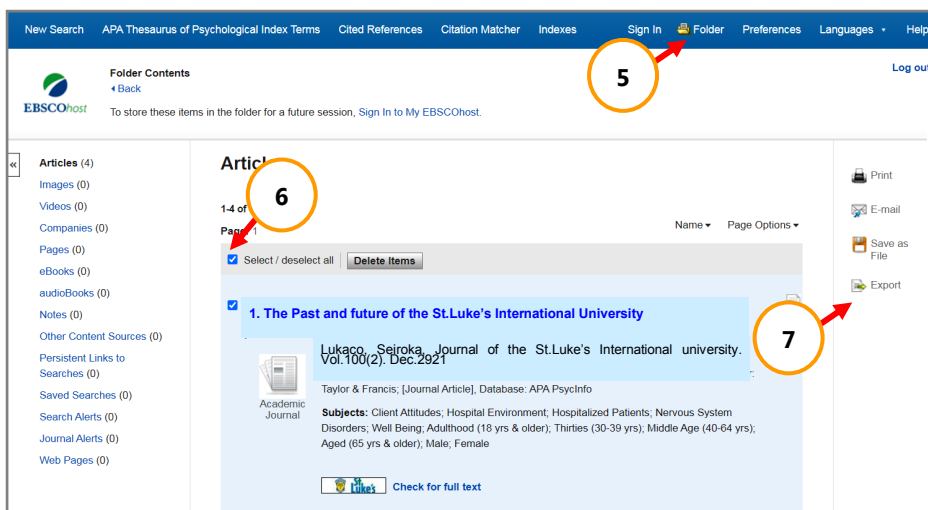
New Search APA Thesaurus of Psychological Index Terms Cited References Citation Matcher Indexes Sign In Folder Preferences Languages Help

5

EBSCOhost

Folder Contents
Back
To store these items in the folder for a future session, Sign In to My EBSCOhost.

Log out

«

Articles (4)
Images (0)
Videos (0)
Companies (0)
Pages (0)
eBooks (0)
audioBooks (0)
Notes (0)
Other Content Sources (0)
Persistent Links to Searches (0)
Saved Searches (0)
Search Alerts (0)
Journal Alerts (0)
Web Pages (0)

Artic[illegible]

6

1-4 of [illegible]
Pag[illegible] 1

Name ▾ Page Options ▾

Select / deselect all Delete Items

1. The Past and future of the St.Luke's International University

Lukaco, Seiroka, Journal of the St.Luke's International university. Vol.100(2). Dec.2921

Academic Journal

Taylor & Francis; [Journal Article], Database: APA PsycInfo

Subjects: Client Attitudes; Hospital Environment; Hospitalized Patients; Nervous System Disorders; Well Being; Adulthood (18 yrs & older); Thirties (30-39 yrs); Middle Age (40-64 yrs); Aged (65 yrs & older); Male; Female

St. Luke's Check for full text

Print
E-mail
Save as File
Export

7